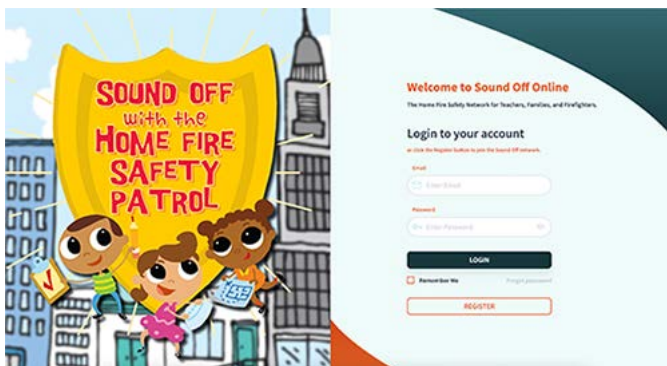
SOUND OFF with the HOME FIRE SAFETY PATROL

Welcome to Sound Off Online

The Home Fire Safety Network for Teachers, Families, and Firefighters.

Login to your account

or Click the Register button to join the Sound Off network.

Email

Enter Email

Password

Enter Password

LOGIN

Remember Me

Forgot password?

REGISTER